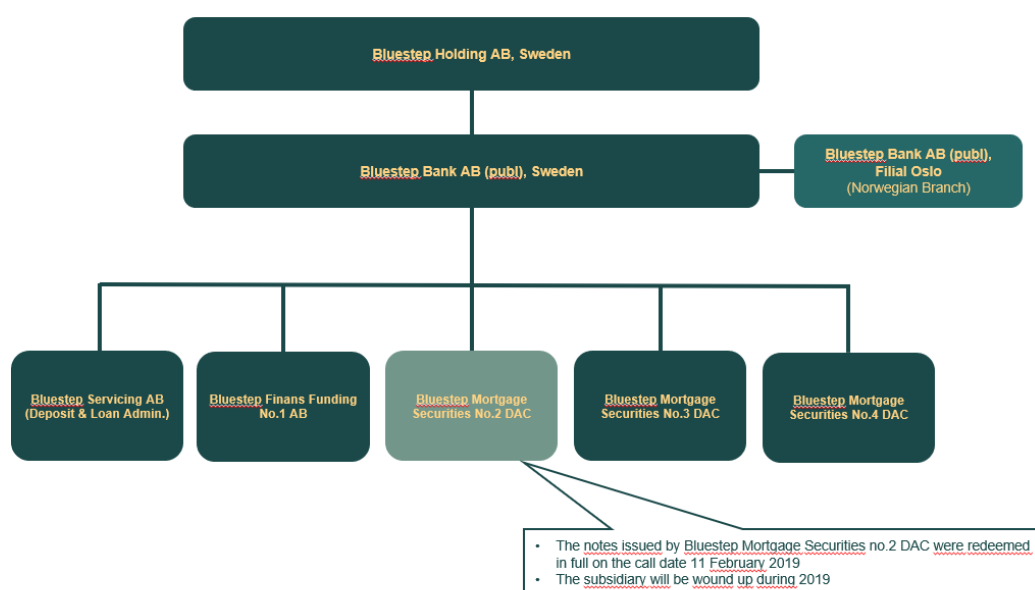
Bluestep Holding AB, Sweden

Bluestep Bank AB (publ), Sweden

Bluestep Bank AB (publ), Filial Oslo (Norwegian Branch)

Bluestep Servicing AB (Deposit & Loan Admin.)

Bluestep Finans Funding No.1 AB

Bluestep Mortgage Securities No.2 DAC

Bluestep Mortgage Securities No.3 DAC

Bluestep Mortgage Securities No.4 DAC

- The notes issued by Bluestep Mortgage Securities no.2 DAC were redeemed in full on the call date 11 February 2019
- The subsidiary will be wound up during 2019